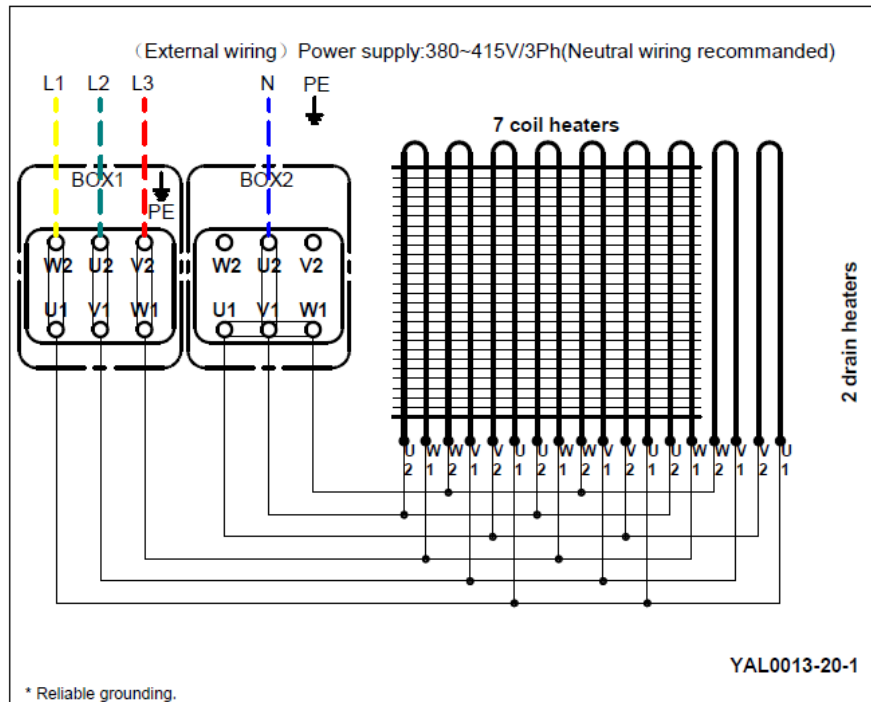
（External wiring）Power supply:380~415V/3Ph(Neutral wiring recommanded)

L1 L2 L3 N PE

7 coil heaters

BOX1 PE BOX2

W2 U2 V2 W2 U2 V2

U1 V1 W1 U1 V1 W1

2 drain heaters

U2 W1 W2 V1 V2 U1 U2 W1 W2 V1 V2 U1 U2 W1 W2 V1 V2 U1

YAL0013-20-1

* Reliable grounding.